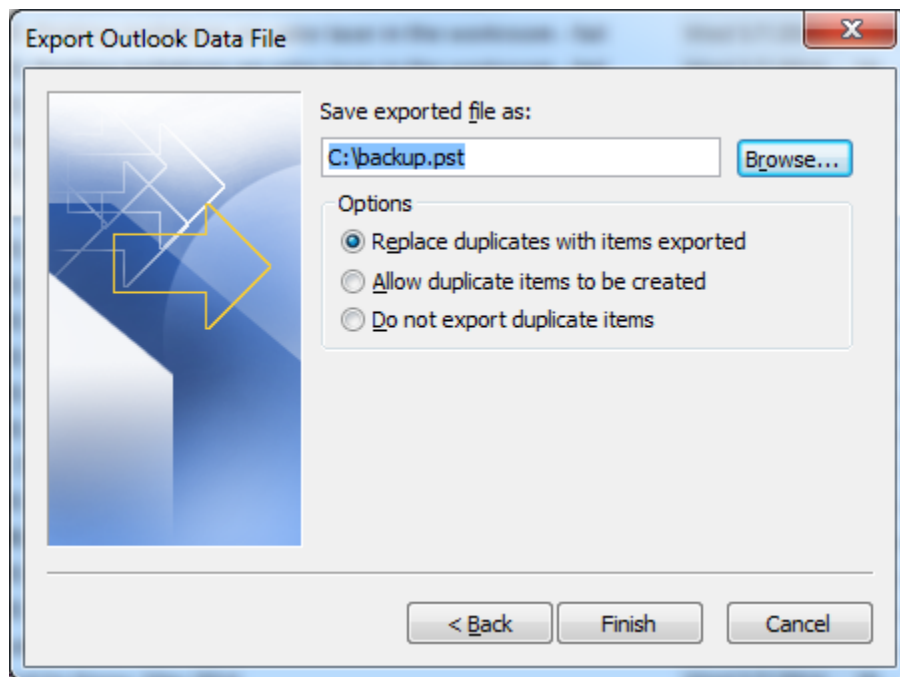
Export Outlook Data File

Save exported file as:

C:\backup.pst

Browse...

Options

Replace duplicates with items exported

Allow duplicate items to be created

Do not export duplicate items

< Back

Finish

Cancel